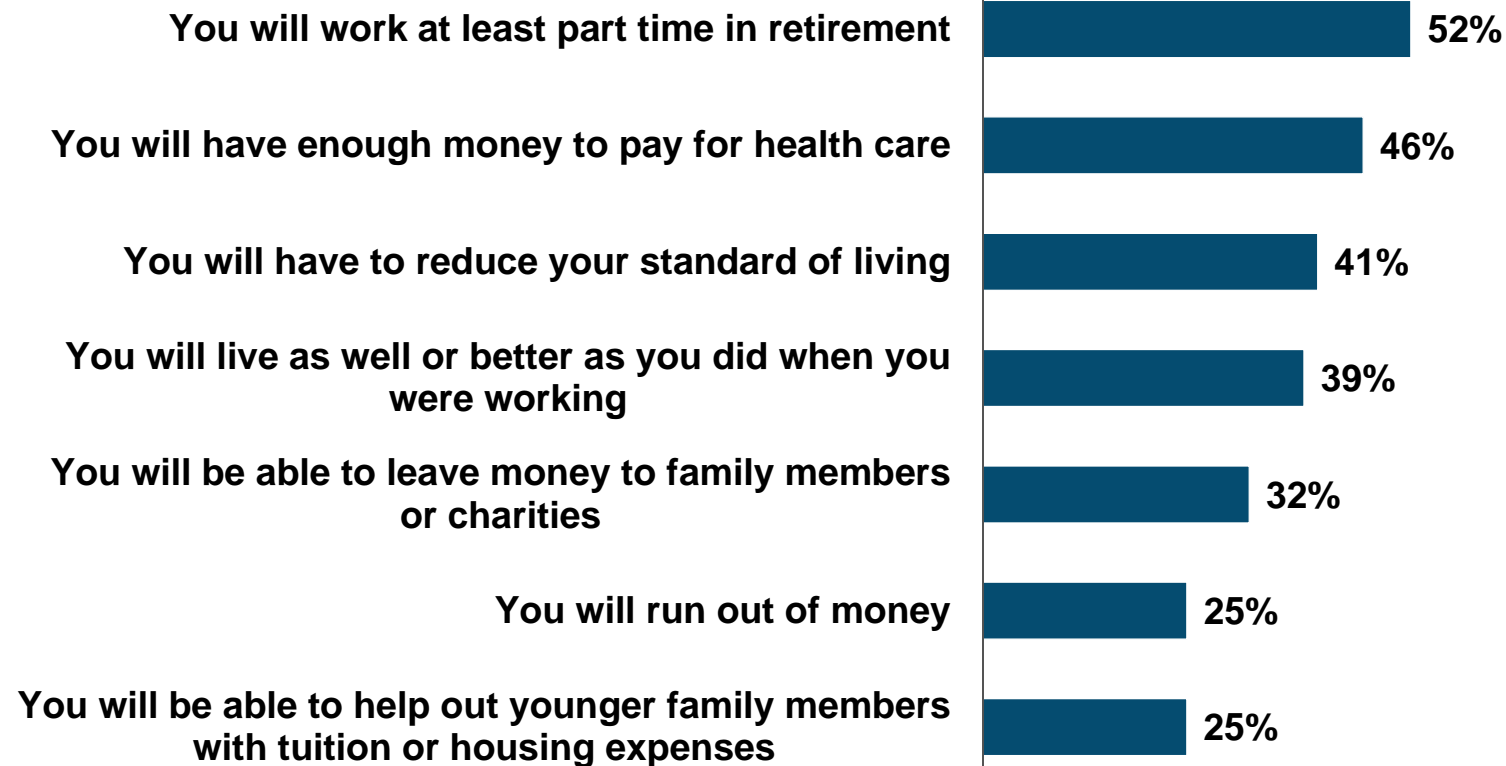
You will work at least part time in retirement 52%

You will have enough money to pay for health care 46%

You will have to reduce your standard of living 41%

You will live as well or better as you did when you were working 39%

You will be able to leave money to family members or charities 32%

You will run out of money 25%

You will be able to help out younger family members with tuition or housing expenses 25%